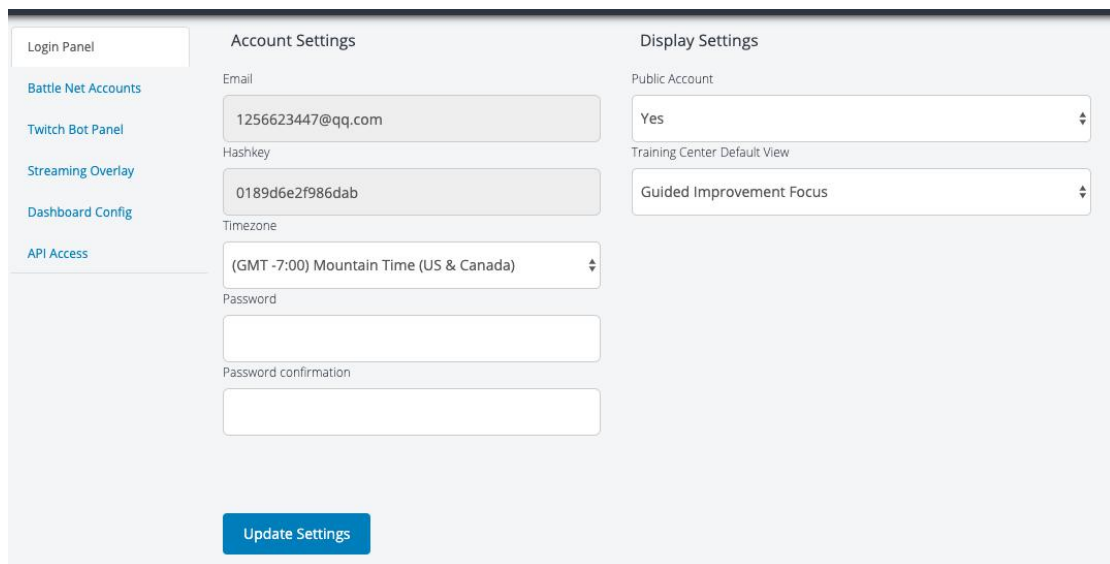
Login Panel
Battle Net Accounts
Twitch Bot Panel
Streaming Overlay
Dashboard Config
API Access

Account Settings

Email
1256623447@qq.com
Hashkey
0189d6e2f986dab
Timezone
(GMT -7:00) Mountain Time (US & Canada)
Password

Password confirmation

Update Settings

Display Settings

Public Account
Yes
Training Center Default View
Guided Improvement Focus